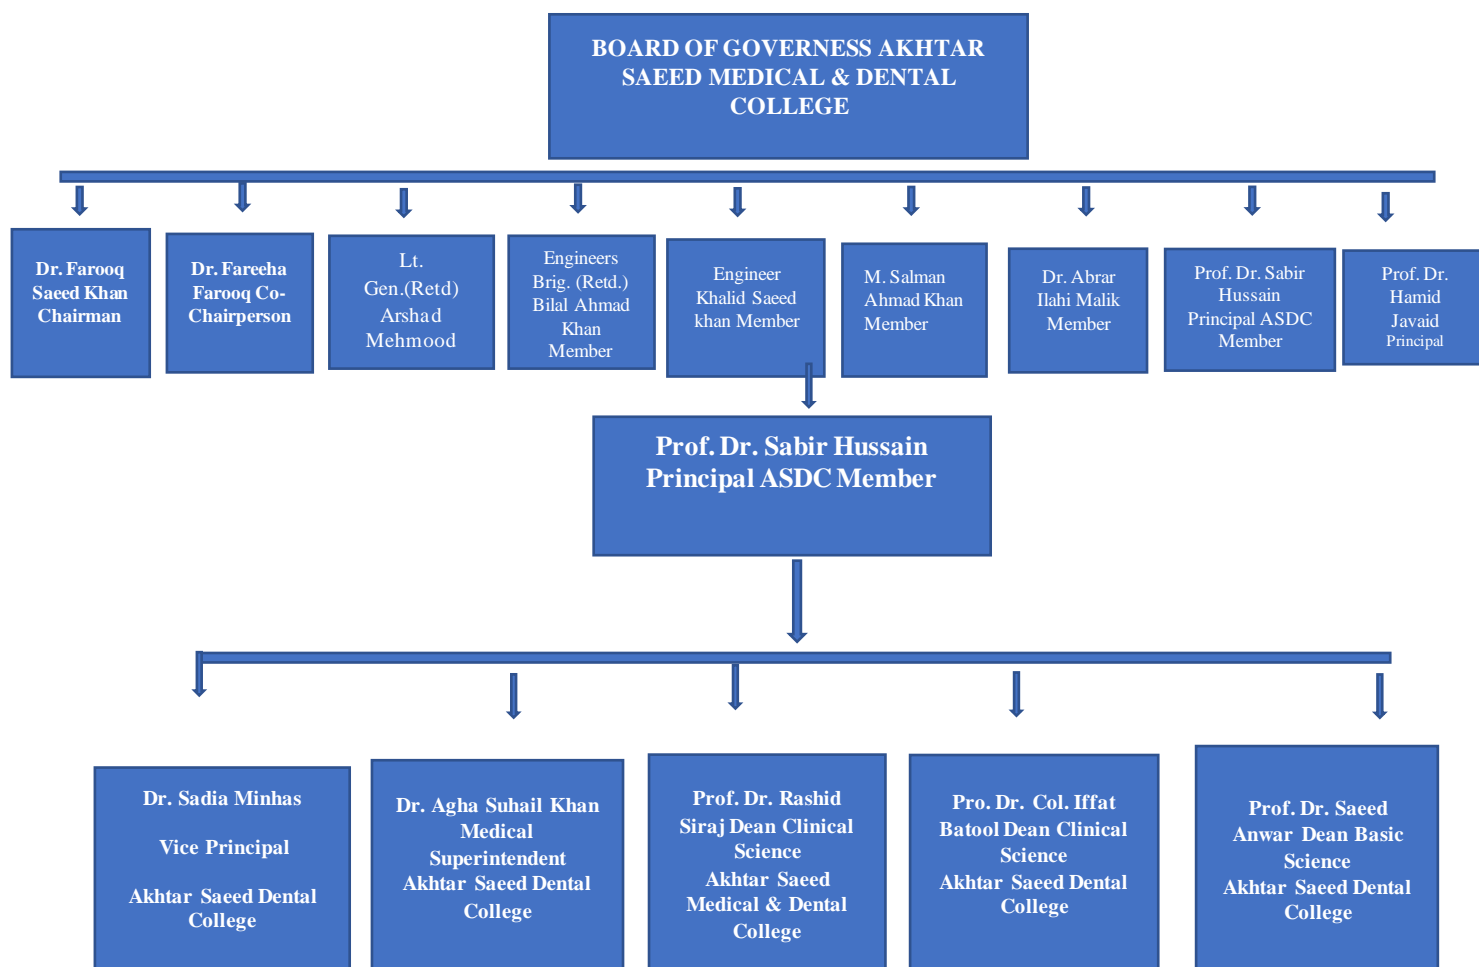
BOARD OF GOVERNESS AKHTAR SAEED MEDICAL & DENTAL COLLEGE

Dr. Farooq Saeed Khan Chairman

Dr. Fareeha Farooq Co-Chairperson

Lt. Gen.(Retd) Arshad Mehmood

Engineers Brig. (Retd.) Bilal Ahmad Khan Member

Engineer Khalid Saeed khan Member

M. Salman Ahmad Khan Member

Dr. Abrar Ilahi Malik Member

Prof. Dr. Sabir Hussain Principal ASDC Member

Prof. Dr. Hamid Javaid Principal

Prof. Dr. Sabir Hussain Principal ASDC Member

Dr. Sadia Minhas

Vice Principal

Akhtar Saeed Dental College

Dr. Agha Suhail Khan Medical Superintendent Akhtar Saeed Dental College

Prof. Dr. Rashid Siraj Dean Clinical Science Akhtar Saeed Medical & Dental College

Pro. Dr. Col. Iffat Batool Dean Clinical Science Akhtar Saeed Dental College

Prof. Dr. Saeed Anwar Dean Basic Science Akhtar Saeed Dental College